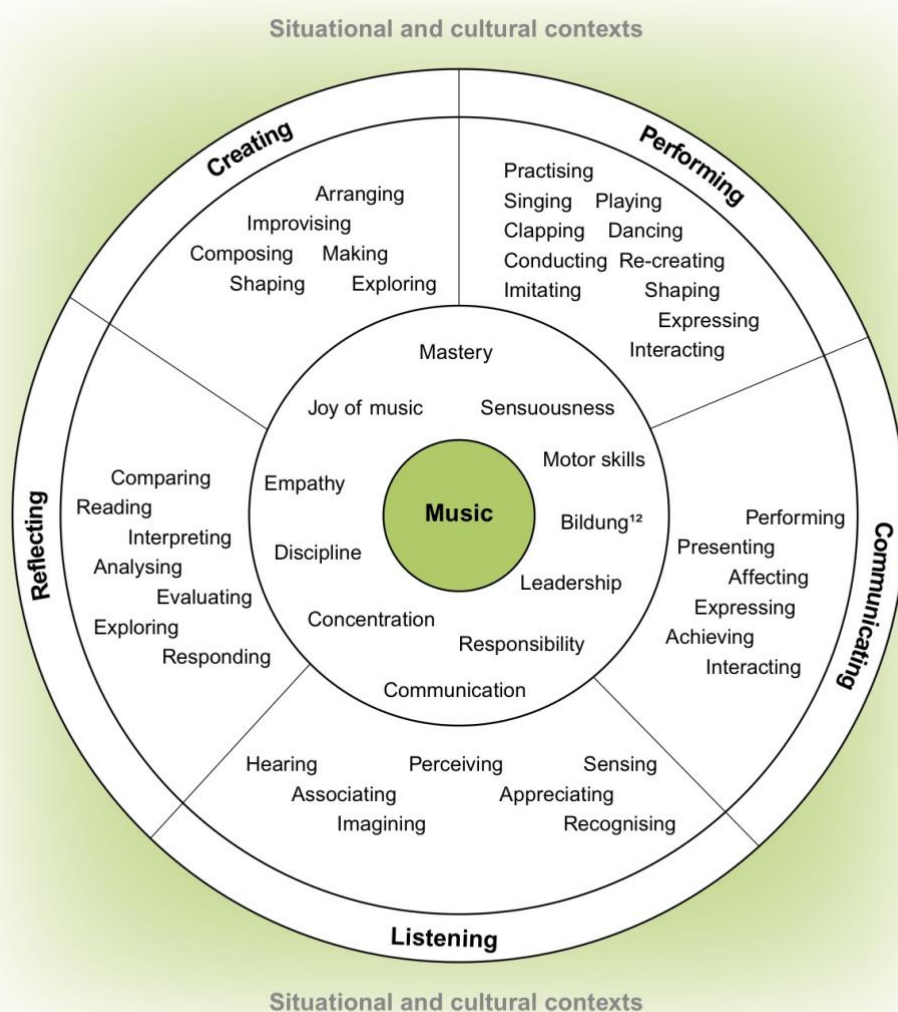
Situational and cultural contexts

Creating

Arranging
Improvising
Composing Making
Shaping Exploring

Performing

Practising
Singing Playing
Clapping Dancing
Conducting Re-creating
Imitating Shaping
Expressing
Interacting

Mastery
Joy of music Sensuousness
Motor skills
Empathy
Music
Bildung$^{12}$
Discipline
Leadership
Concentration
Responsibility
Communication

Reflecting

Comparing
Reading
Interpreting
Analysing
Evaluating
Exploring
Responding

Communicating

Performing
Presenting
Affecting
Expressing
Achieving
Interacting

Hearing Perceiving Sensing
Associating Appreciating
Imagining Recognising

Listening

Situational and cultural contexts